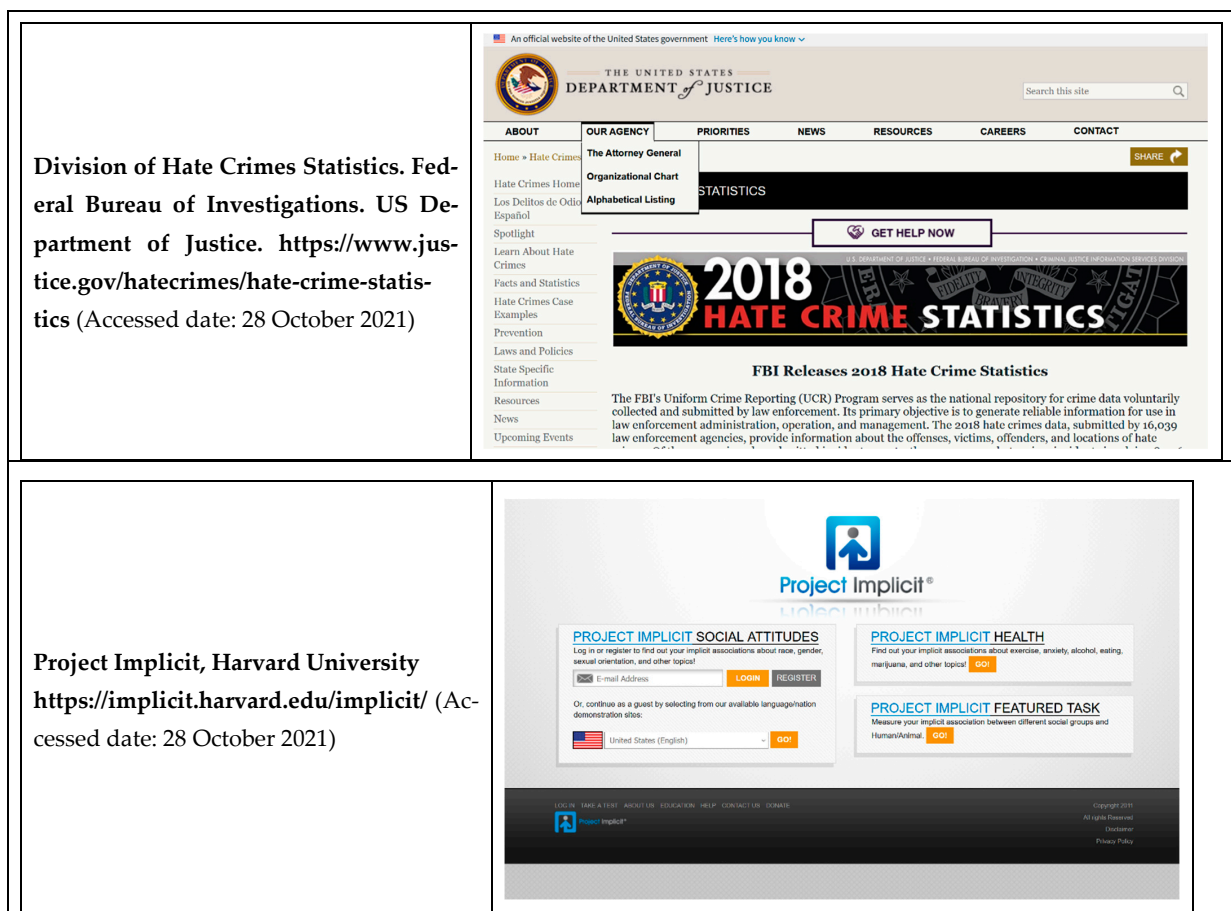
| | |
|---|---|
| **Division of Hate Crimes Statistics. Federal Bureau of Investigations. US Department of Justice. https://www.justice.gov/hatecrimes/hate-crime-statistics** (Accessed date: 28 October 2021) | An official website of the United States government Here's how you know<br>THE UNITED STATES DEPARTMENT of JUSTICE<br>Search this site<br>ABOUT OUR AGENCY PRIORITIES NEWS RESOURCES CAREERS CONTACT<br>The Attorney General<br>Organizational Chart<br>Alphabetical Listing<br>Home » Hate Crimes<br>SHARE<br>STATISTICS<br>Hate Crimes Home<br>Los Delitos de Odio Español<br>Spotlight<br>Learn About Hate Crimes<br>Facts and Statistics<br>Hate Crimes Case Examples<br>Prevention<br>Laws and Policies<br>State Specific Information<br>Resources<br>News<br>Upcoming Events<br>GET HELP NOW<br>U.S. DEPARTMENT OF JUSTICE • FEDERAL BUREAU OF INVESTIGATION • CRIMINAL JUSTICE INFORMATION SERVICES DIVISION<br>2018 HATE CRIME STATISTICS<br>FIDELITY BRAVERY INTEGRITY<br>FBI Releases 2018 Hate Crime Statistics<br>The FBI's Uniform Crime Reporting (UCR) Program serves as the national repository for crime data voluntarily collected and submitted by law enforcement. Its primary objective is to generate reliable information for use in law enforcement administration, operation, and management. The 2018 hate crimes data, submitted by 16,039 law enforcement agencies, provide information about the offenses, victims, offenders, and locations of hate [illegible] |
| **Project Implicit, Harvard University https://implicit.harvard.edu/implicit/** (Accessed date: 28 October 2021) | Project Implicit®<br>PROJECT IMPLICIT SOCIAL ATTITUDES<br>Log in or register to find out your implicit associations about race, gender, sexual orientation, and other topics!<br>E-mail Address LOGIN REGISTER<br>Or, continue as a guest by selecting from our available language/nation demonstration sites:<br>United States (English) GO!<br>PROJECT IMPLICIT HEALTH<br>Find out your implicit associations about exercise, anxiety, alcohol, eating, marijuana, and other topics! GO!<br>PROJECT IMPLICIT FEATURED TASK<br>Measure your implicit association between different social groups and Human/Animal. GO!<br>LOG IN TAKE A TEST ABOUT US EDUCATION HELP CONTACT US DONATE<br>Project Implicit®<br>Copyright 2011 All rights Reserved Disclaimer Privacy Policy |